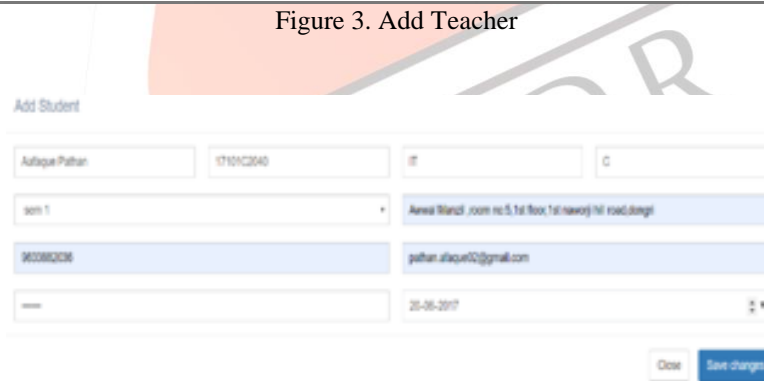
Figure 3. Add Teacher

Add Student

Aafaque Pathan

17101C2040

IT

C

sem 1

Awwal Manzil ,room no:5,1st floor,1st nawonj hill road,dongri

9600862036

pathan.afaque02@gmail.com

-----

20-06-2017

Close

Save changes